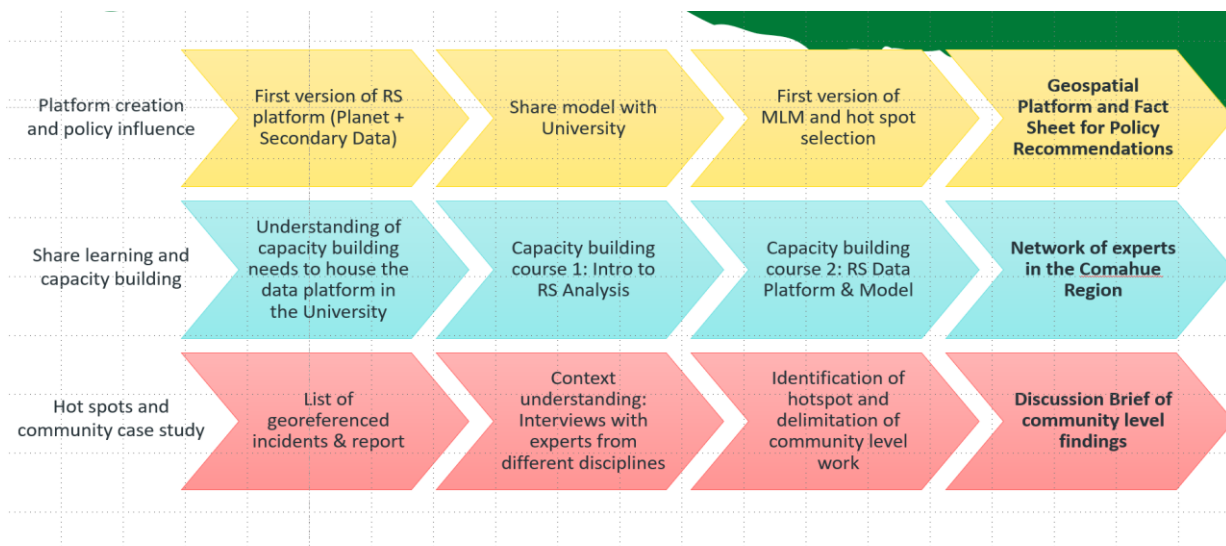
Platform creation and policy influence

First version of RS platform (Planet + Secondary Data)

Share model with University

First version of MLM and hot spot selection

Geospatial Platform and Fact Sheet for Policy Recommendations

Share learning and capacity building

Understanding of capacity building needs to house the data platform in the University

Capacity building course 1: Intro to RS Analysis

Capacity building course 2: RS Data Platform & Model

Network of experts in the Comahue Region

Hot spots and community case study

List of georeferenced incidents & report

Context understanding: Interviews with experts from different disciplines

Identification of hotspot and delimitation of community level work

Discussion Brief of community level findings